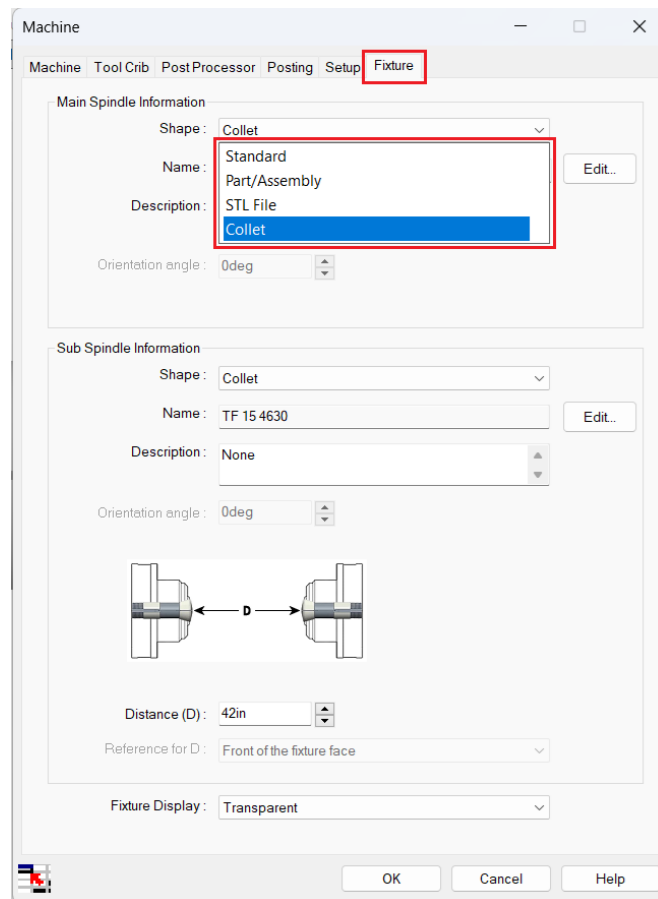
Machine

Machine | Tool Crib | Post Processor | Posting | Setup | Fixture

Main Spindle Information

Shape : Collet

Name :

Edit..

Description :

Standard
Part/Assembly
STL File
Collet

Orientation angle : 0deg

Sub Spindle Information

Shape : Collet

Name : TF 15 4630

Edit..

Description : None

Orientation angle : 0deg

D

Distance (D) : 42in

Reference for D : Front of the fixture face

Fixture Display : Transparent

OK

Cancel

Help